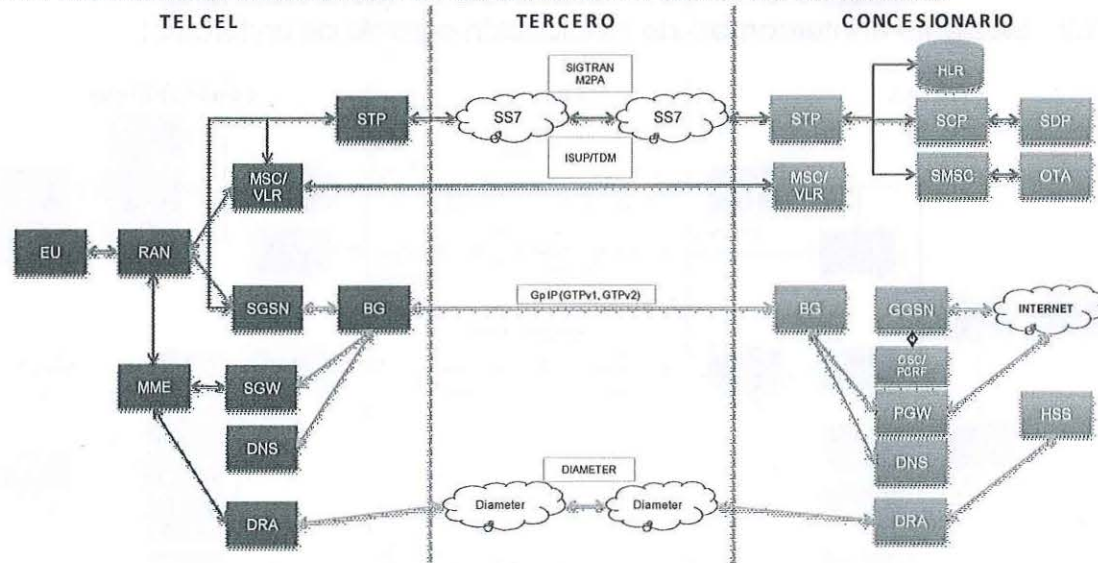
TELCEL

TERCERO

CONCESIONARIO

SIGTRAN M2PA

ISUP/TDM

STP

SS7

SS7

STP

HLR

SCP

SDP

MSC/ VLR

MSC/ VLR

SMSC

OTA

EU

RAN

SGSN

BG

GpIP (GTPv1, GTPv2)

BG

GGSN

INTERNET

OSC/ PCRF

MME

SGW

PGW

HSS

DNS

DNS

DIAMETER

DRA

Diameter

Diameter

DRA